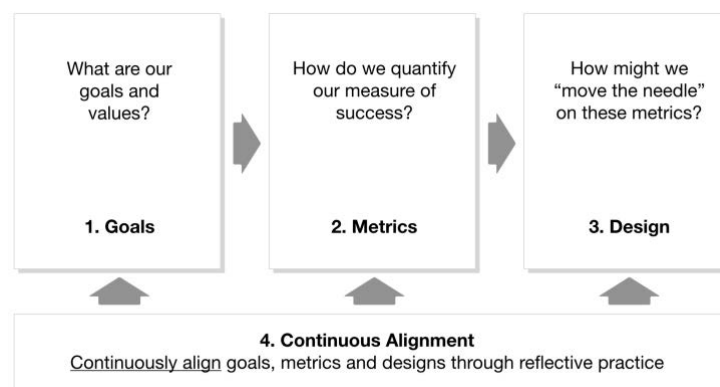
What are our goals and values?

1. Goals

How do we quantify our measure of success?

2. Metrics

How might we "move the needle" on these metrics?

3. Design

4. Continuous Alignment

Continuously align goals, metrics and designs through reflective practice